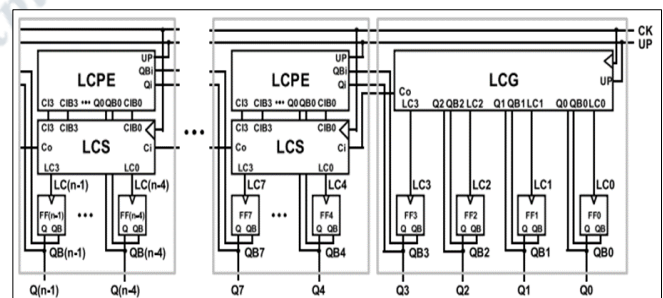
CK
UP

LCPE
UP
QBi
Qi
CI3 CIB3 ••• Q0 QB0 CIB0
CI3 CIB3 CIB0
Co
LCS
Ci
LC3 LC0
LC(n-1) LC(n-4)
FF(n-1)
Q QB
•••
FF(n-4)
Q QB
QB(n-1) QB(n-4)
Q(n-1) Q(n-4)

•••

LCPE
UP
QBi
Qi
CI3 CIB3 ••• Q0 QB0 CIB0
CI3 CIB3 CIB0
Co
LCS
Ci
LC3 LC0
LC7 LC4
FF7
Q QB
•••
FF4
Q QB
QB7 QB4
Q7 Q4

LCG
Co
UP
LC3 Q2 QB2 LC2 Q1 QB1 LC1 Q0 QB0 LC0
LC3 LC2 LC1 LC0
FF3
Q QB
FF2
Q QB
FF1
Q QB
FF0
Q QB
QB3 QB2 QB1 QB0
Q3 Q2 Q1 Q0